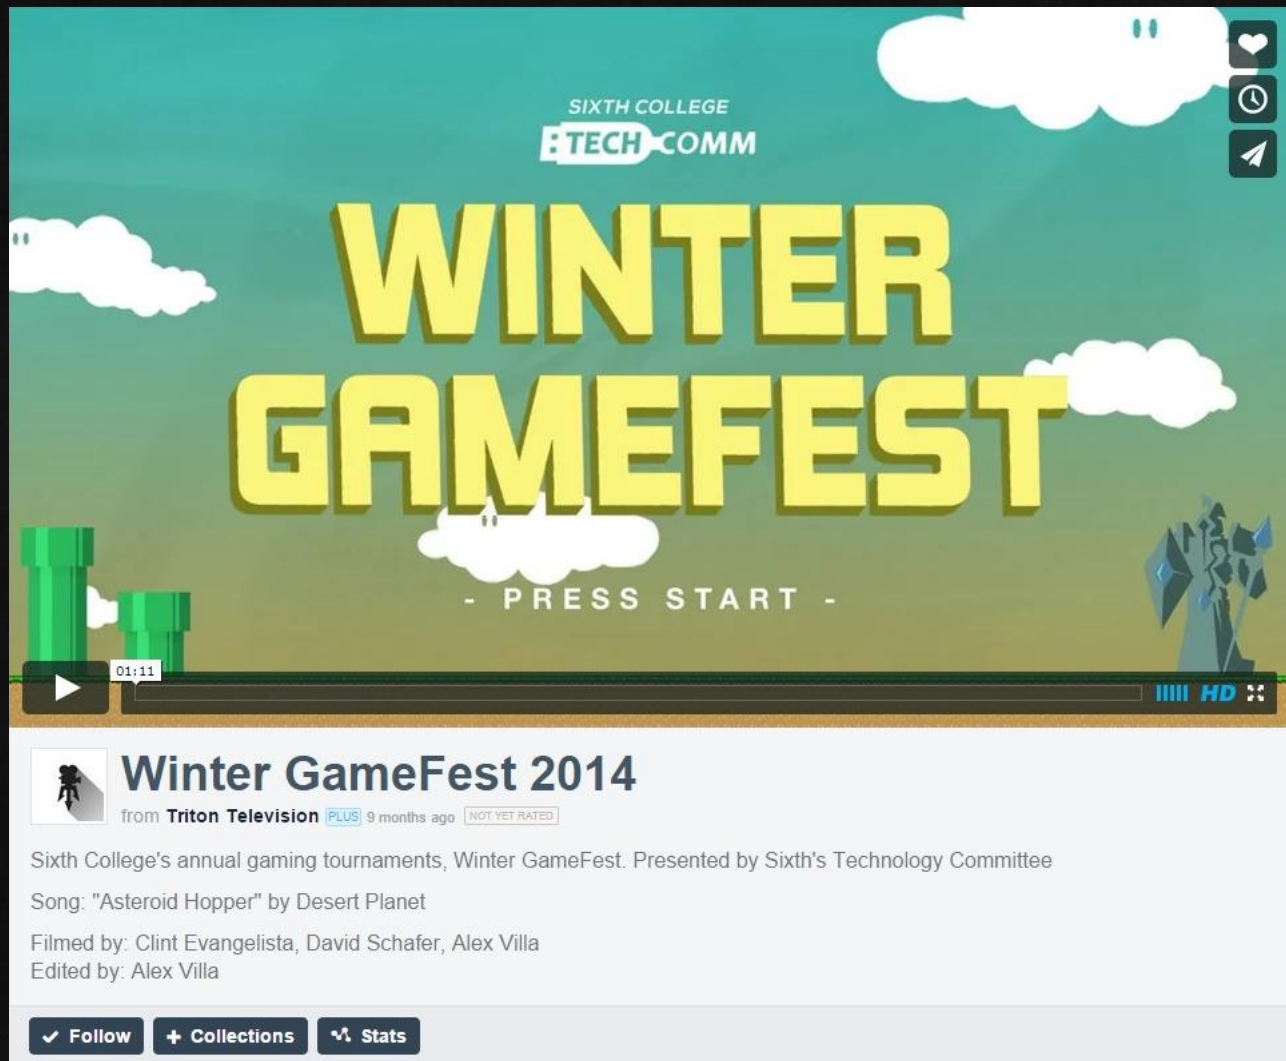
SIXTH COLLEGE
TECH COMM

WINTER GAMEFEST

- PRESS START -

01:11

HD

Winter GameFest 2014

from Triton Television PLUS 9 months ago NOT YET RATED

Sixth College's annual gaming tournaments, Winter GameFest. Presented by Sixth's Technology Committee

Song: "Asteroid Hopper" by Desert Planet

Filmed by: Clint Evangelista, David Schafer, Alex Villa
Edited by: Alex Villa

Follow + Collections Stats